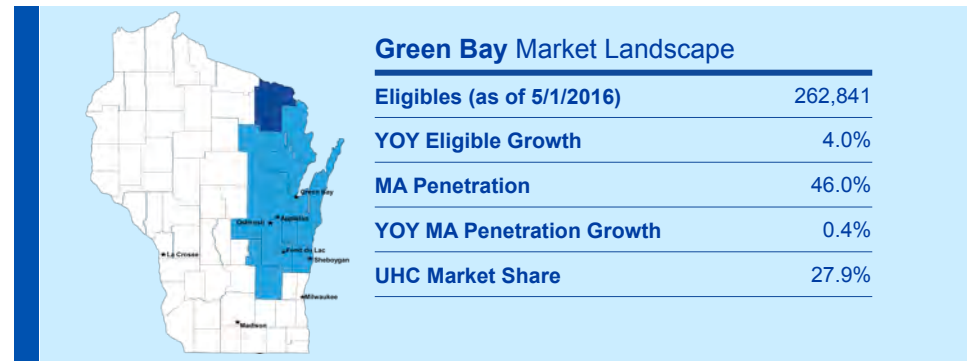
Green Bay
Oshkosh
Appleton
La Crosse
Fond du Lac
Sheboygan
Milwaukee
Madison

**Green Bay** Market Landscape

| | |
|---|---|
| Eligibles (as of 5/1/2016) | 262,841 |
| YOY Eligible Growth | 4.0% |
| MA Penetration | 46.0% |
| YOY MA Penetration Growth | 0.4% |
| UHC Market Share | 27.9% |